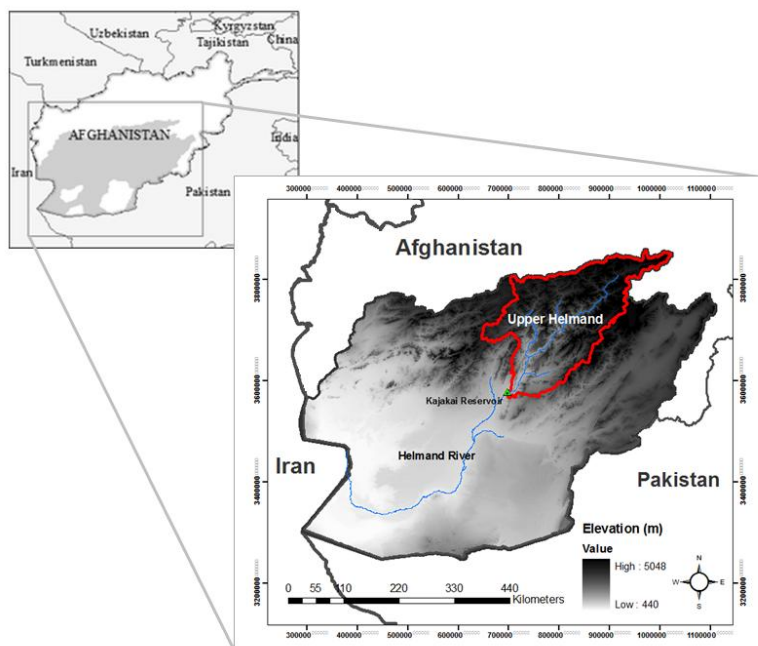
Uzbekistan
Kyrgyzstan
Tajikistan
China
Turkmenistan
AFGHANISTAN
Iran
India
Pakistan

300000 400000 500000 600000 700000 800000 900000 1000000 1100000

Afghanistan
Upper Helmand
Kajakai Reservoir
Iran
Helmand River
Pakistan

3800000
3600000
3400000
3200000

Elevation (m)
Value
High : 5048
Low : 440

N
W E
S

0 55 110 220 330 440
Kilometers

300000 400000 500000 600000 700000 800000 900000 1000000 1100000